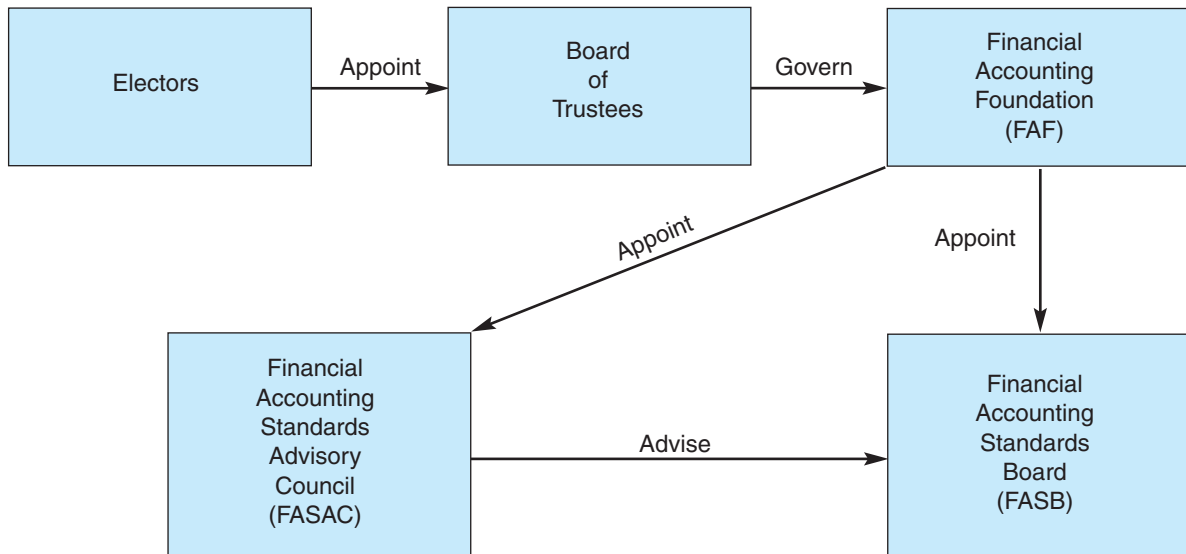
Electors

Appoint

Board of Trustees

Govern

Financial Accounting Foundation (FAF)

Appoint

Appoint

Financial Accounting Standards Advisory Council (FASAC)

Advise

Financial Accounting Standards Board (FASB)